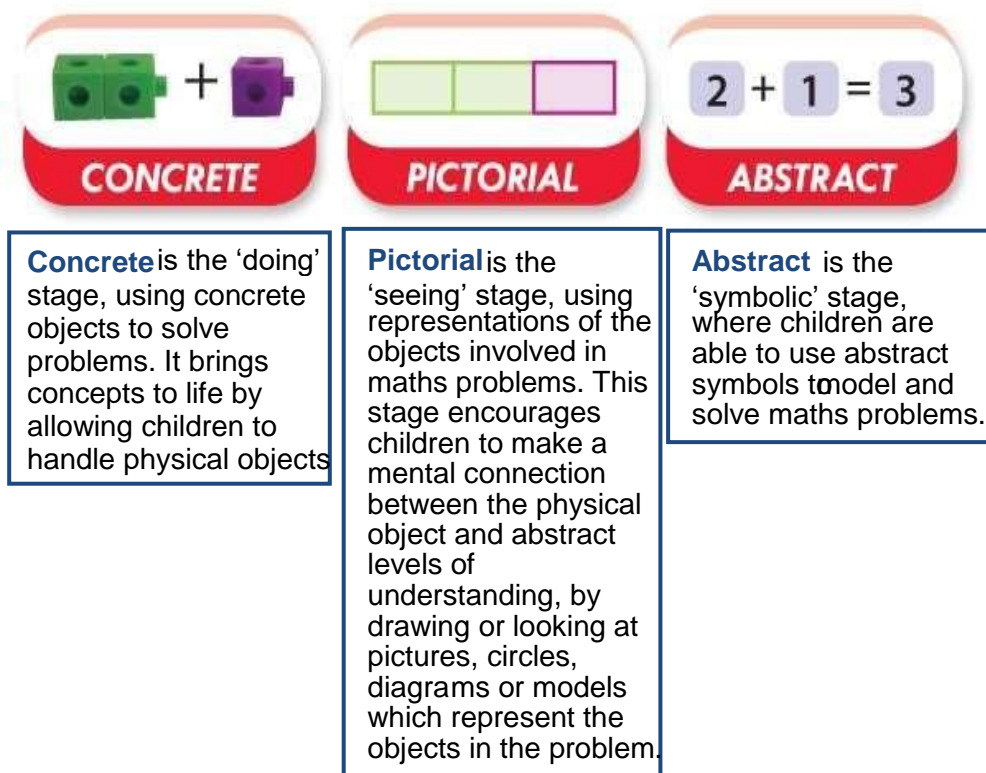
$+$

$2 + 1 = 3$

CONCRETE

PICTORIAL

ABSTRACT

Concrete is the 'doing' stage, using concrete objects to solve problems. It brings concepts to life by allowing children to handle physical objects

Pictorial is the 'seeing' stage, using representations of the objects involved in maths problems. This stage encourages children to make a mental connection between the physical object and abstract levels of understanding, by drawing or looking at pictures, circles, diagrams or models which represent the objects in the problem.

Abstract is the 'symbolic' stage, where children are able to use abstract symbols tomodel and solve maths problems.